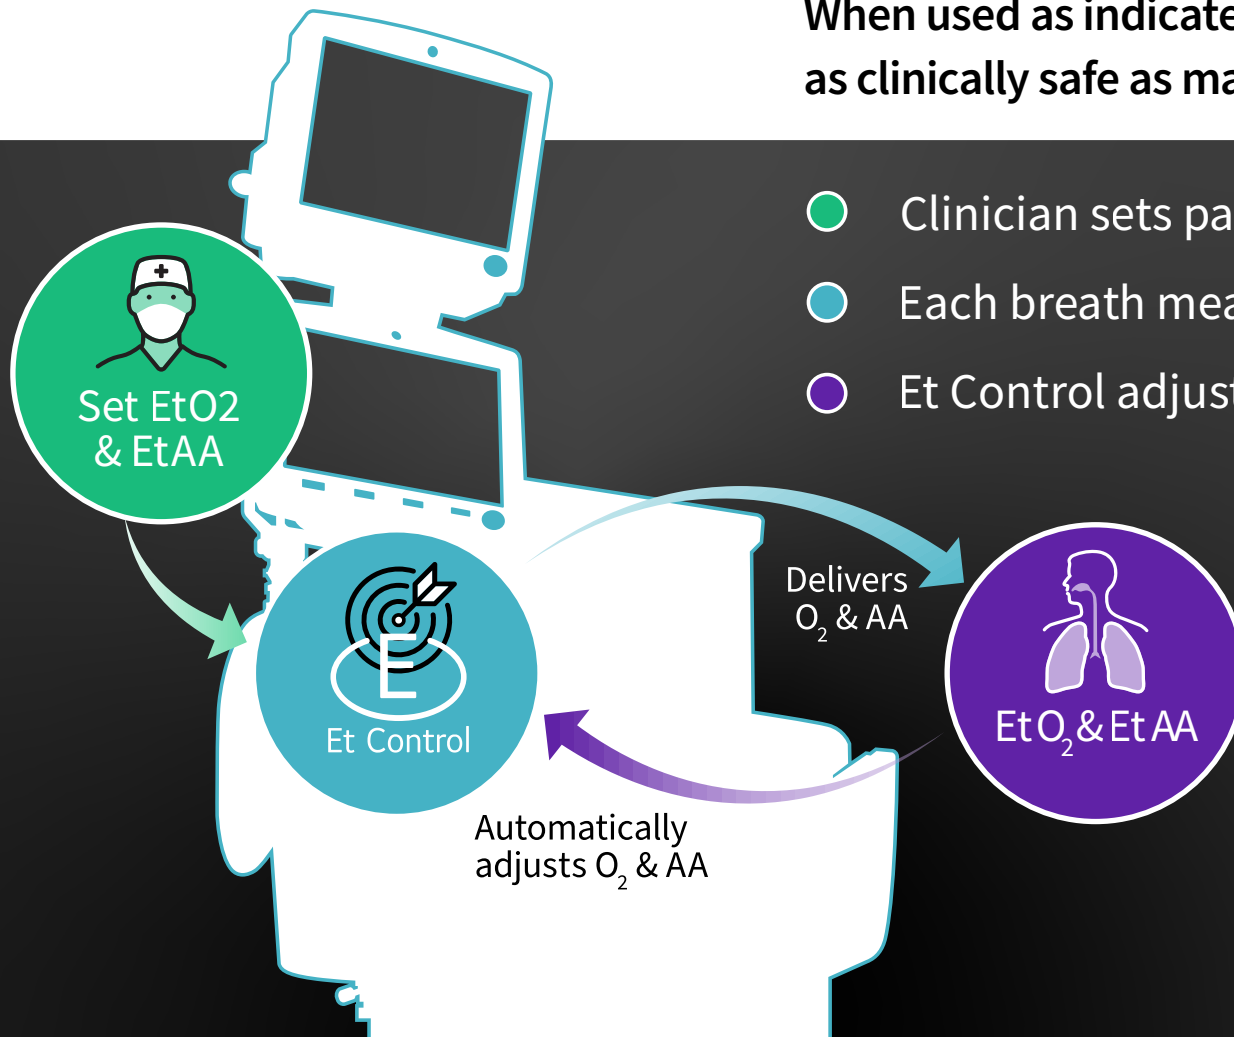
When used as indicate
as clinically safe as ma

Clinician sets pa

Each breath mea

Et Control adjust

Set EtO2
& EtAA

E

Et Control

Delivers
$O_2$ & AA

Et $O_2$ & Et AA

Automatically
adjusts $O_2$ & AA